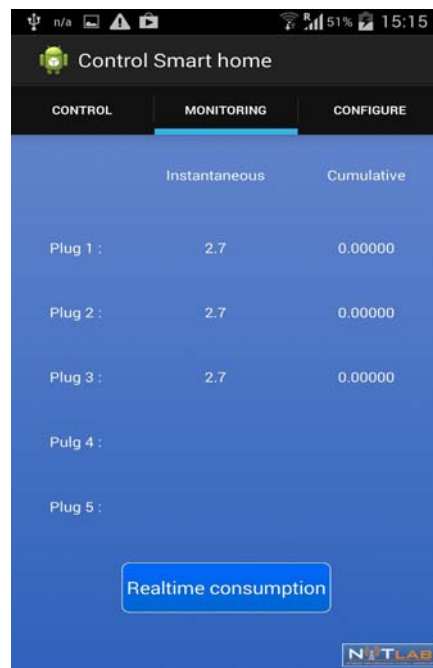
n/a 51% 15:15

Control Smart home

CONTROL MONITORING CONFIGURE

| | Instantaneous | Cumulative |
|---|---|---|
| Plug 1 : | 2.7 | 0.00000 |
| Plug 2 : | 2.7 | 0.00000 |
| Plug 3 : | 2.7 | 0.00000 |
| Pulg 4 : | | |
| Plug 5 : | | |

Realtime consumption

NITLAB